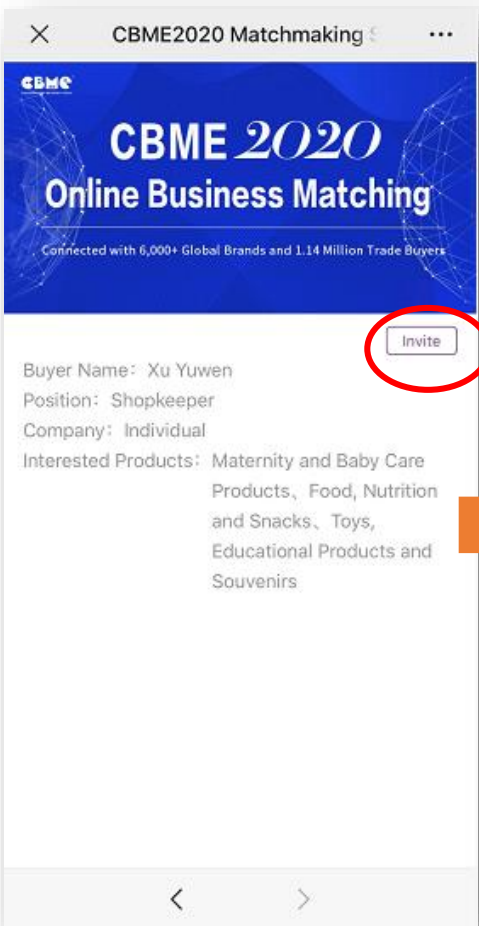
×
CBME2020 Matchmaking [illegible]
···

CBME

CBME 2020
Online Business Matching
Connected with 6,000+ Global Brands and 1.14 Million Trade Buyers

Invite

Buyer Name：Xu Yuwen
Position：Shopkeeper
Company：Individual
Interested Products：Maternity and Baby Care Products、Food, Nutrition and Snacks、Toys, Educational Products and Souvenirs

<
>